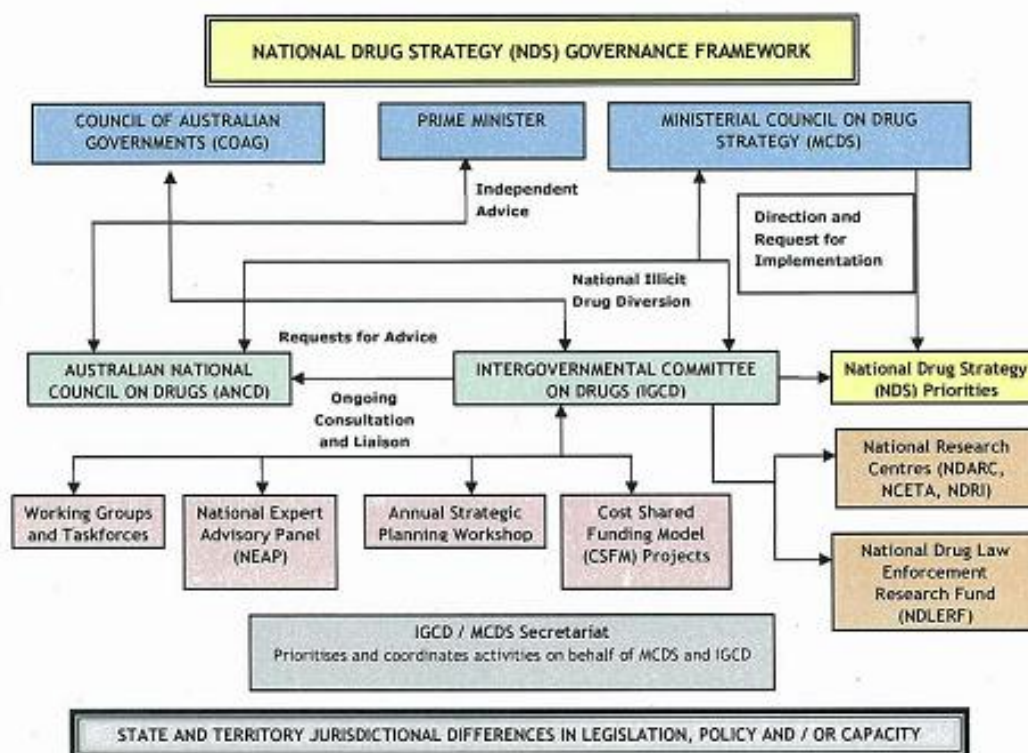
NATIONAL DRUG STRATEGY (NDS) GOVERNANCE FRAMEWORK

COUNCIL OF AUSTRALIAN GOVERNMENTS (COAG)

PRIME MINISTER

MINISTERIAL COUNCIL ON DRUG STRATEGY (MCDS)

Independent Advice

Direction and Request for Implementation

National Illicit Drug Diversion

Requests for Advice

AUSTRALIAN NATIONAL COUNCIL ON DRUGS (ANCD)

INTERGOVERNMENTAL COMMITTEE ON DRUGS (IGCD)

National Drug Strategy (NDS) Priorities

Ongoing Consultation and Liaison

National Research Centres (NDARC, NCETA, NDRI)

Working Groups and Taskforces

National Expert Advisory Panel (NEAP)

Annual Strategic Planning Workshop

Cost Shared Funding Model (CSFM) Projects

National Drug Law Enforcement Research Fund (NDLERF)

IGCD / MCDS Secretariat
Prioritises and coordinates activities on behalf of MCDS and IGCD

STATE AND TERRITORY JURISDICTIONAL DIFFERENCES IN LEGISLATION, POLICY AND / OR CAPACITY